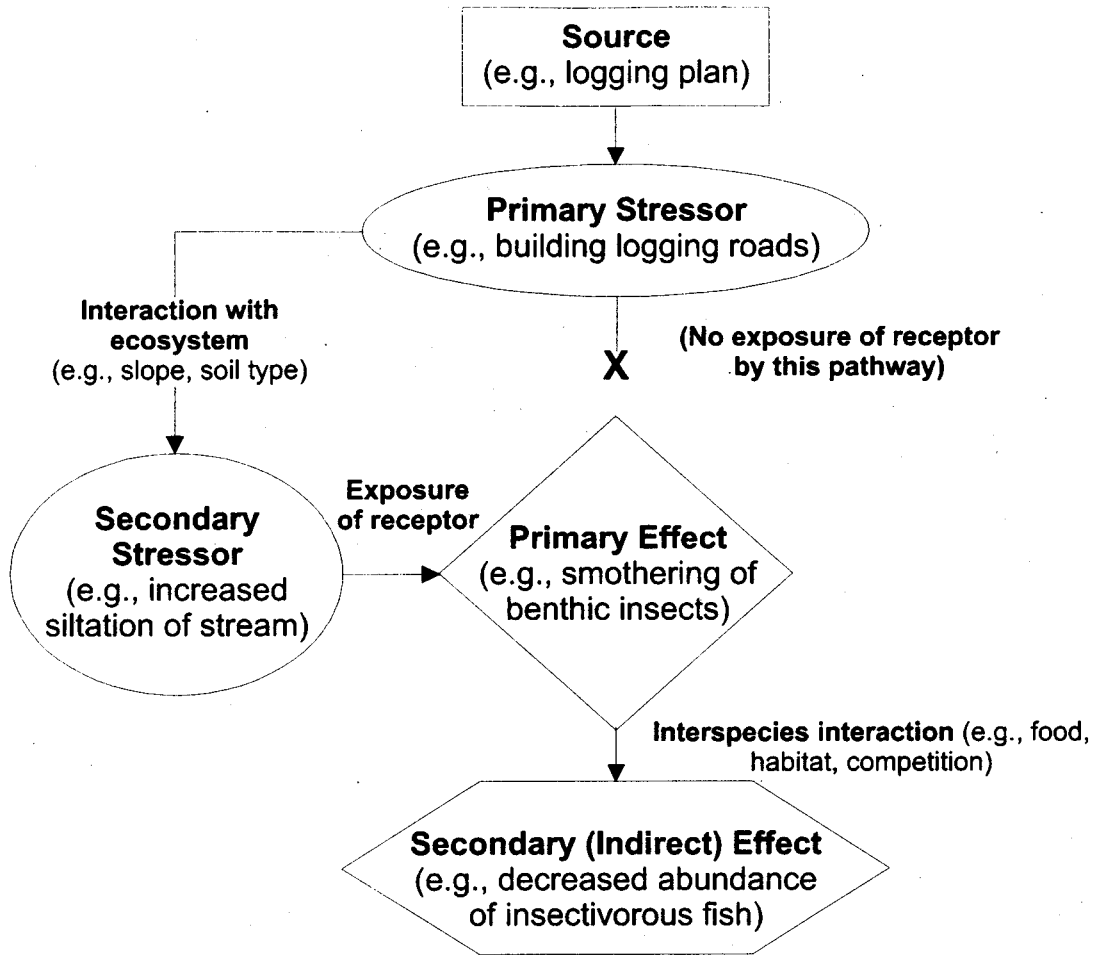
Source
(e.g., logging plan)

Primary Stressor
(e.g., building logging roads)

Interaction with ecosystem
(e.g., slope, soil type)

X

(No exposure of receptor by this pathway)

Secondary Stressor
(e.g., increased siltation of stream)

Exposure of receptor

Primary Effect
(e.g., smothering of benthic insects)

Interspecies interaction (e.g., food, habitat, competition)

Secondary (Indirect) Effect
(e.g., decreased abundance of insectivorous fish)